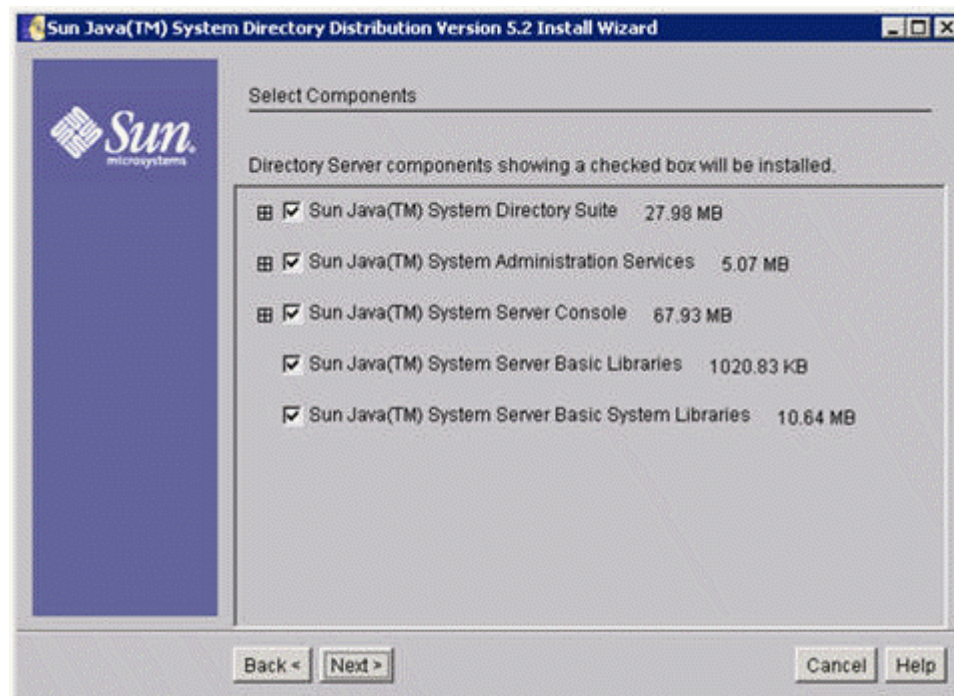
Sun Java(TM) System Directory Distribution Version 5.2 Install Wizard

Sun microsystems

Select Components

Directory Server components showing a checked box will be installed.

Sun Java(TM) System Directory Suite 27.98 MB

Sun Java(TM) System Administration Services 5.07 MB

Sun Java(TM) System Server Console 67.93 MB

Sun Java(TM) System Server Basic Libraries 1020.83 KB

Sun Java(TM) System Server Basic System Libraries 10.64 MB

Back < Next > Cancel Help